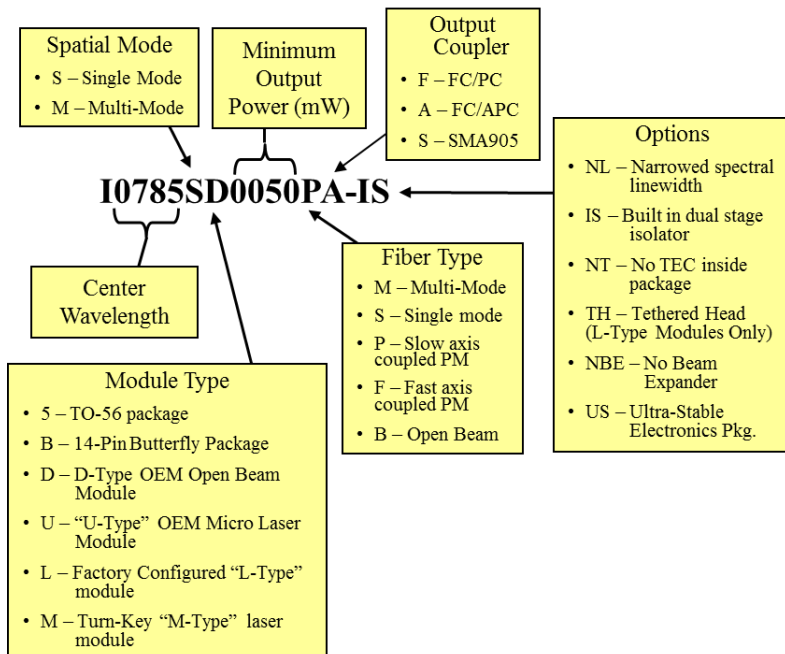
Spatial Mode
• S – Single Mode
• M – Multi-Mode

Minimum Output Power (mW)

Output Coupler
• F – FC/PC
• A – FC/APC
• S – SMA905

Options
• NL – Narrowed spectral linewidth
• IS – Built in dual stage isolator
• NT – No TEC inside package
• TH – Tethered Head (L-Type Modules Only)
• NBE – No Beam Expander
• US – Ultra-Stable Electronics Pkg.

I0785SD0050PA-IS

Center Wavelength

Fiber Type
• M – Multi-Mode
• S – Single mode
• P – Slow axis coupled PM
• F – Fast axis coupled PM
• B – Open Beam

Module Type
• 5 – TO-56 package
• B – 14-Pin Butterfly Package
• D – D-Type OEM Open Beam Module
• U – "U-Type" OEM Micro Laser Module
• L – Factory Configured "L-Type" module
• M – Turn-Key "M-Type" laser module